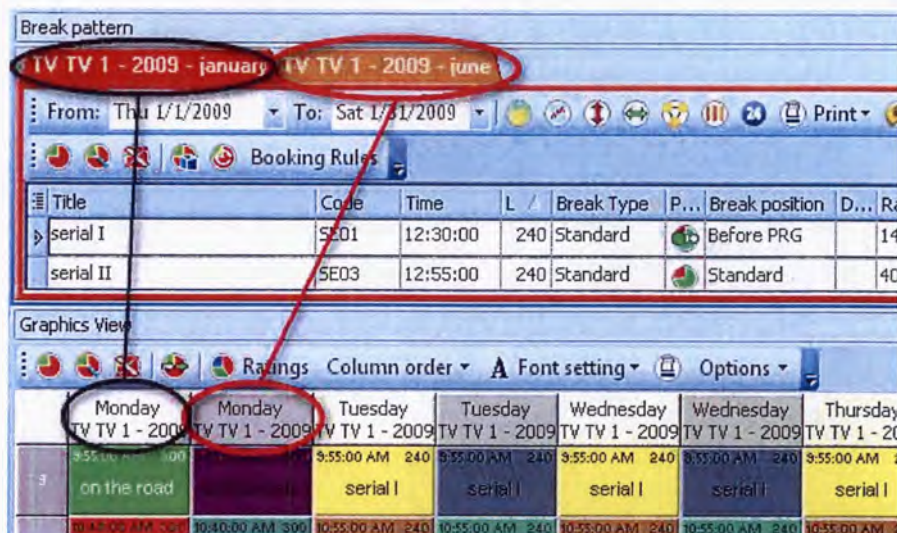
Break pattern

TV TV 1 - 2009 - january TV TV 1 - 2009 - june

From: Thu 1/1/2009 To: Sat 1/31/2009 Print

Booking Rules

| Title | Code | Time | L | Break Type | P... | Break position | D... | Ra |
|---|---|---|---|---|---|---|---|---|
| serial I | SE01 | 12:30:00 | 240 | Standard | | Before PRG | | 14 |
| serial II | SE03 | 12:55:00 | 240 | Standard | | Standard | | 40 |

Graphics View

Ratings Column order Font setting Options

| Monday TV TV 1 - 2009 | Monday TV TV 1 - 2009 | Tuesday TV TV 1 - 2009 | Tuesday TV TV 1 - 2009 | Wednesday TV TV 1 - 2009 | Wednesday TV TV 1 - 2009 | Thursday TV TV 1 - 2 |
|---|---|---|---|---|---|---|
| 9:55:00 AM 300 on the road | | 9:55:00 AM 240 serial I | 9:55:00 AM 240 serial I | 9:55:00 AM 240 serial I | 9:55:00 AM 240 serial I | 9:55:00 AM serial I |
| 10:40:00 AM 300 | 10:40:00 AM 300 | 10:55:00 AM 240 | 10:55:00 AM 240 | 10:55:00 AM 240 | 10:55:00 AM 240 | 10:55:00 AM |